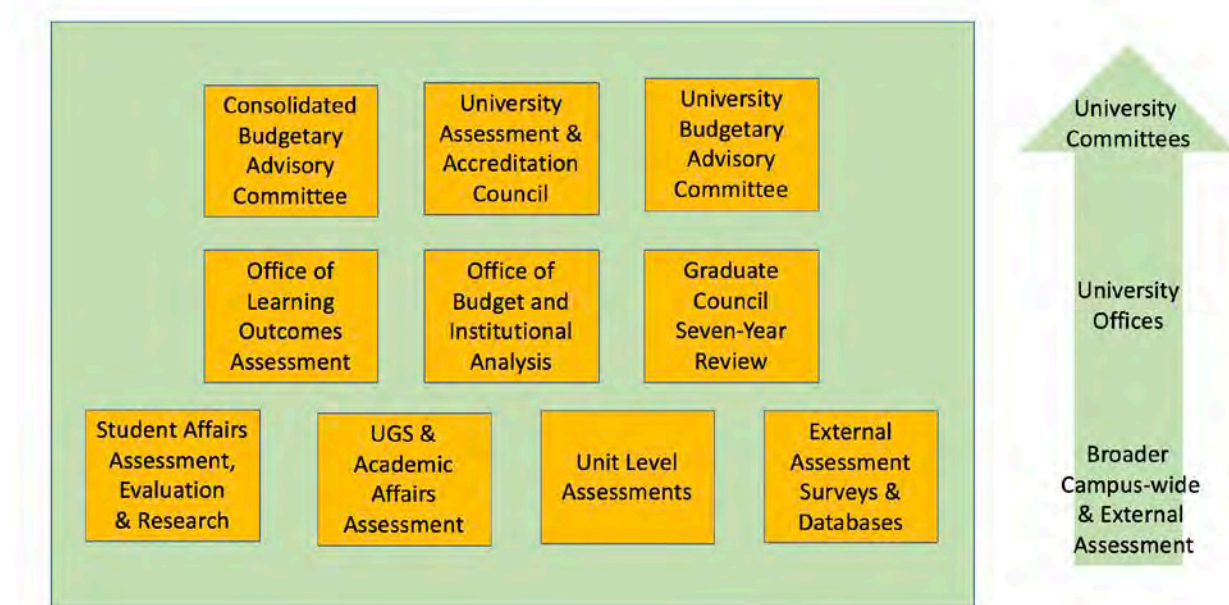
Consolidated Budgetary Advisory Committee

University Assessment & Accreditation Council

University Budgetary Advisory Committee

Office of Learning Outcomes Assessment

Office of Budget and Institutional Analysis

Graduate Council Seven-Year Review

Student Affairs Assessment, Evaluation & Research

UGS & Academic Affairs Assessment

Unit Level Assessments

External Assessment Surveys & Databases

University Committees

University Offices

Broader Campus-wide & External Assessment